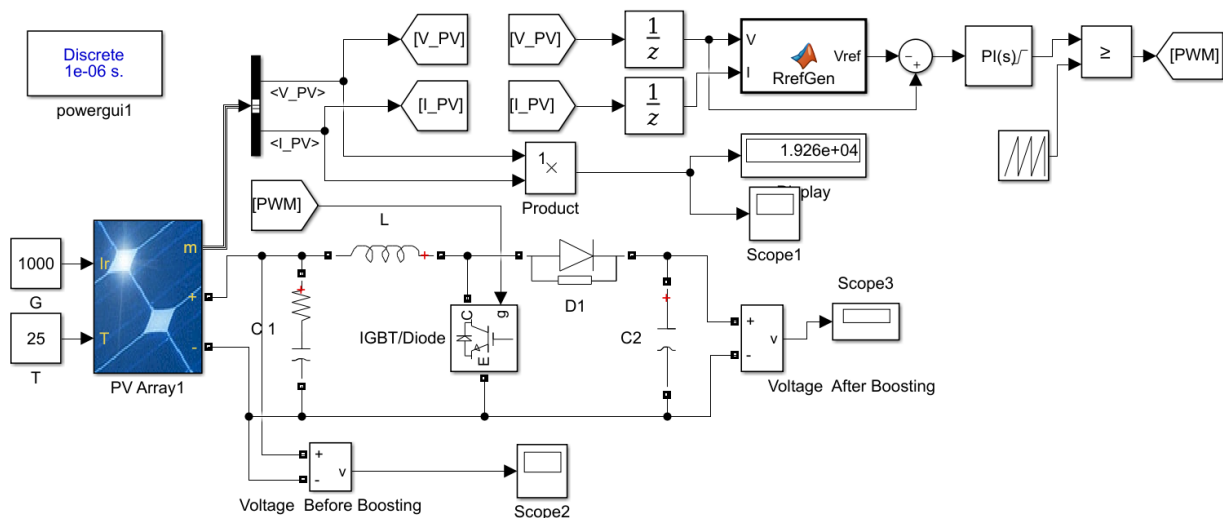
Discrete
1e-06 s.

powergui1

<V_PV>

<I_PV>

[V_PV]

[I_PV]

[V_PV]

[I_PV]

$\frac{1}{z}$

$\frac{1}{z}$

V

I

Vref

RrefGen

PI(s)

≥

[PWM]

1.926e+04

Display

Product

Scope1

[PWM]

L

1000

G

Ir

25

T

m

+

-

PV Array1

C 1

IGBT/Diode

C

g

E

D1

C2

+

-

v

Scope3

Voltage After Boosting

+

-

v

Scope2

Voltage Before Boosting